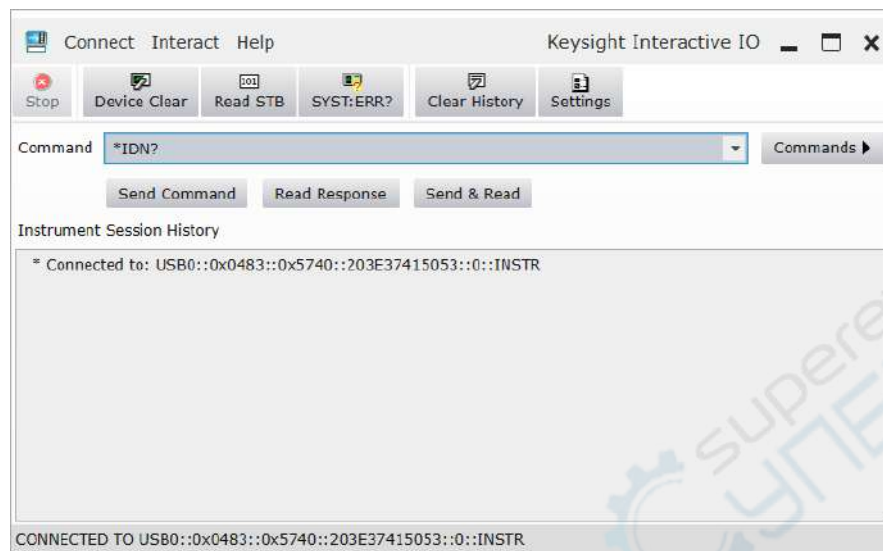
Connect Interact Help

Keysight Interactive IO

Stop Device Clear Read STB SYST:ERR? Clear History Settings

Command *IDN?

Commands ▶

Send Command Read Response Send & Read

Instrument Session History

* Connected to: USB0::0x0483::0x5740::203E37415053::0::INSTR

superen

CONNECTED TO USB0::0x0483::0x5740::203E37415053::0::INSTR